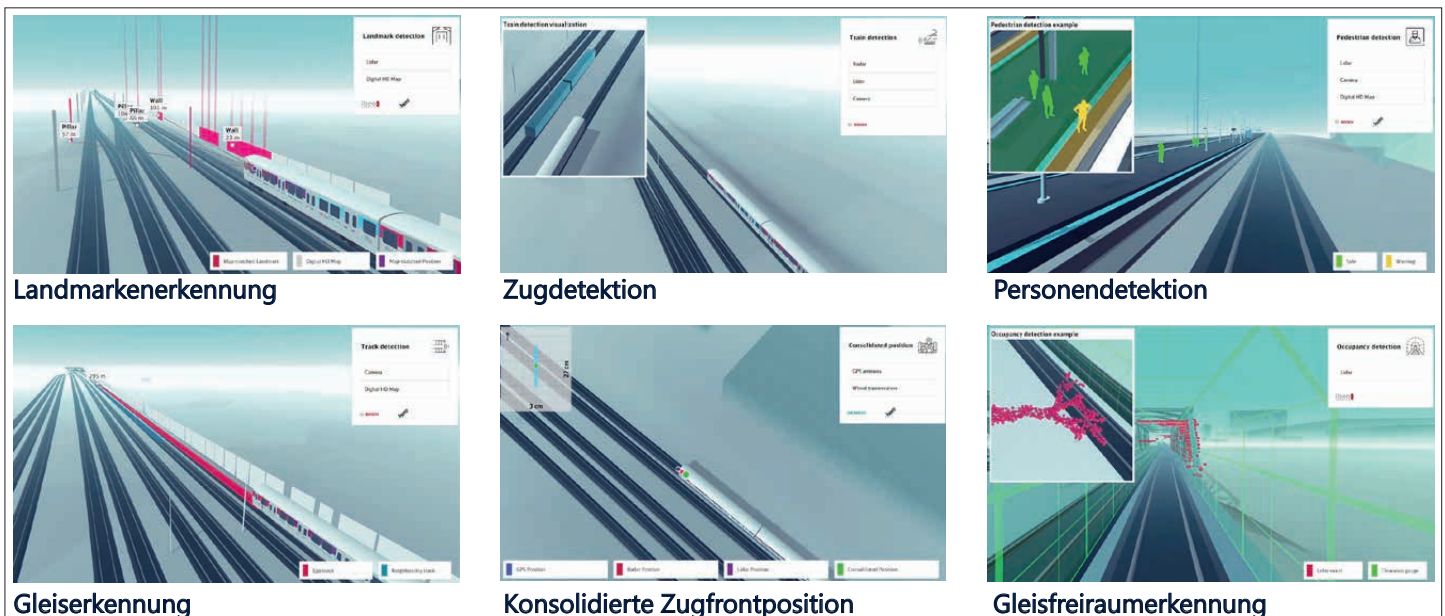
Landmark detection
Lidar
Digital HD Map
Pillar 57 m
Pillar 54 m
Pillar 65 m
Wall 101 m
Wall 23 m
Map matched Landmark
Digital HD Map
Map matched Position
Landmarkenerkennung

Train detection visualization
Train detection
Radar
Lidar
Camera
BOSCH
Zugdetektion

Pedestrian detection example
Pedestrian detection
Lidar
Camera
Digital HD Map
BOSCH
Safe
Warning
Personendetektion

Track detection
Camera
Digital HD Map
BOSCH
295 m
Egotrack
Neighboring track
Gleiserkennung

Consolidated position
GPS antenna
Wheel transmission
BOSCH
27 m
3 cm
GPS Position
Radar Position
Lidar Position
Consolidated Position
Konsolidierte Zugfrontposition

Occupancy detection example
Occupancy detection
Lidar
BOSCH
Lidar voxel
Clearance gauge
Gleisfreiraumerkennung